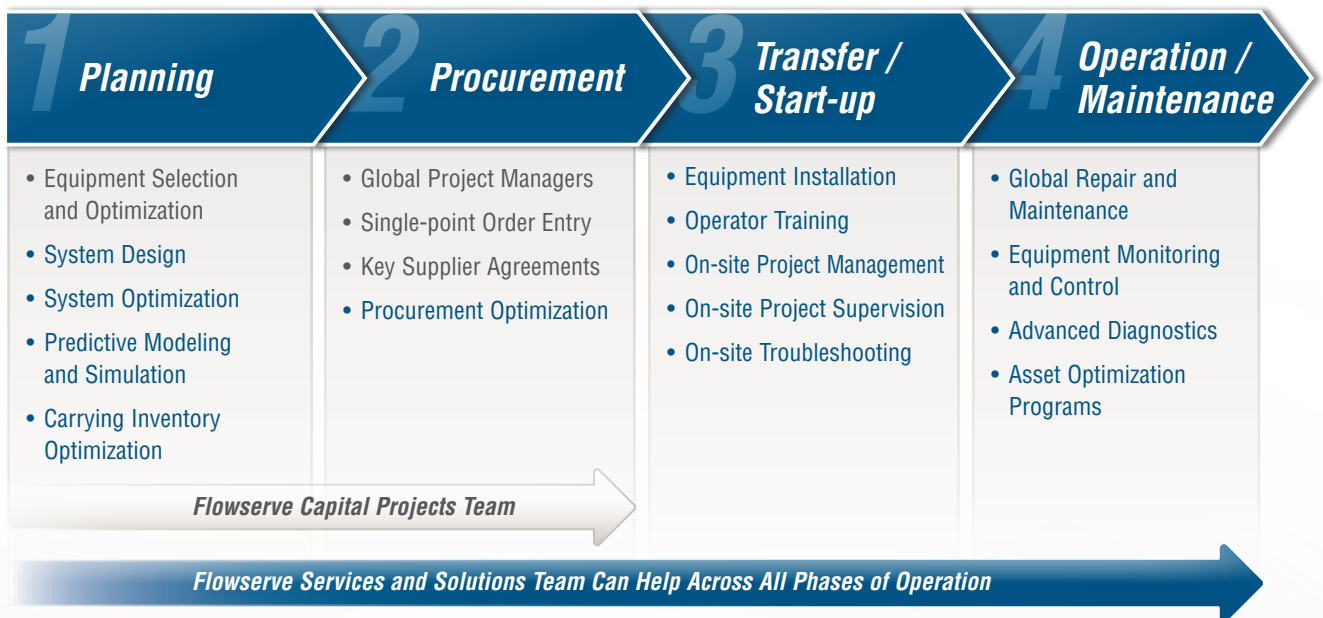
1 Planning

2 Procurement

3 Transfer / Start-up

4 Operation / Maintenance

• Equipment Selection and Optimization
• System Design
• System Optimization
• Predictive Modeling and Simulation
• Carrying Inventory Optimization

• Global Project Managers
• Single-point Order Entry
• Key Supplier Agreements
• Procurement Optimization

• Equipment Installation
• Operator Training
• On-site Project Management
• On-site Project Supervision
• On-site Troubleshooting

• Global Repair and Maintenance
• Equipment Monitoring and Control
• Advanced Diagnostics
• Asset Optimization Programs

Flowserve Capital Projects Team

Flowserve Services and Solutions Team Can Help Across All Phases of Operation